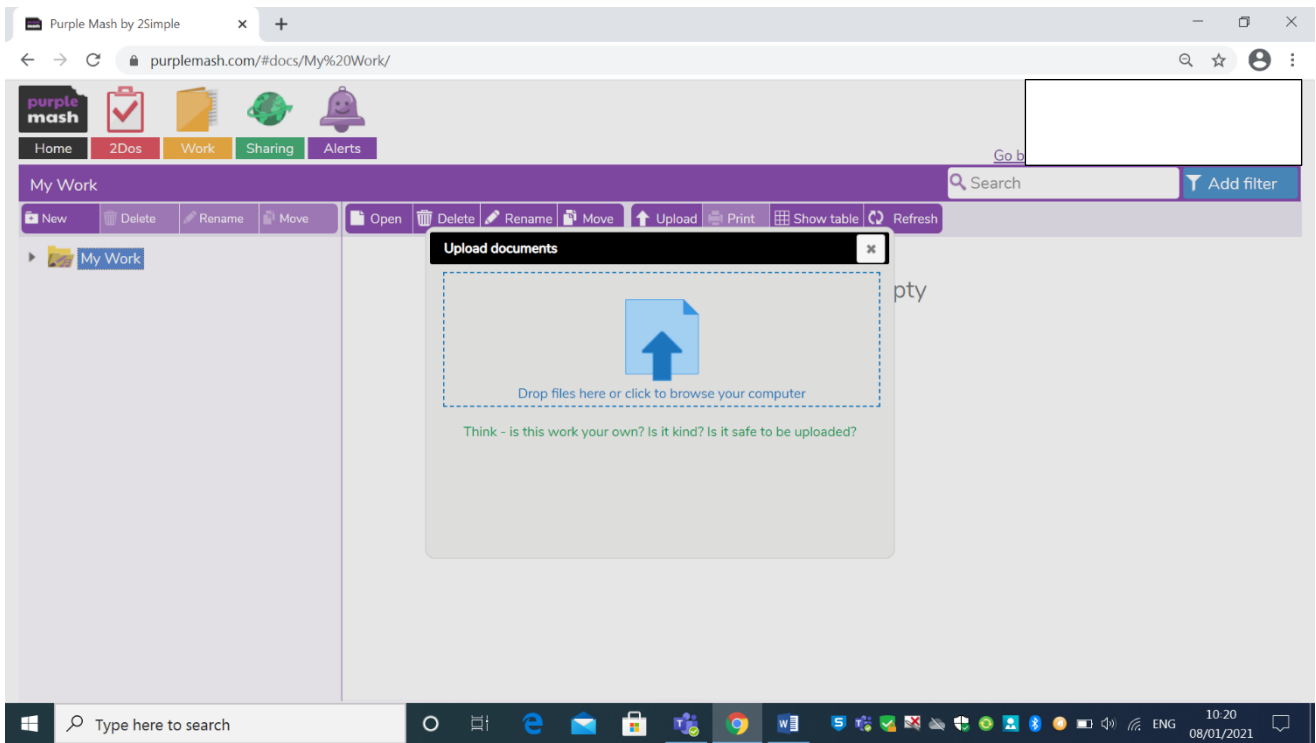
Purple Mash by 2Simple ×
purplemash.com/#docs/My%20Work/

purple mash
Home 2Dos Work Sharing Alerts

Go b

My Work
Search
Add filter

New Delete Rename Move
Open Delete Rename Move Upload Print Show table Refresh

My Work

pty

Upload documents ×

Drop files here or click to browse your computer

Think - is this work your own? Is it kind? Is it safe to be uploaded?

Type here to search
ENG 10:20 08/01/2021